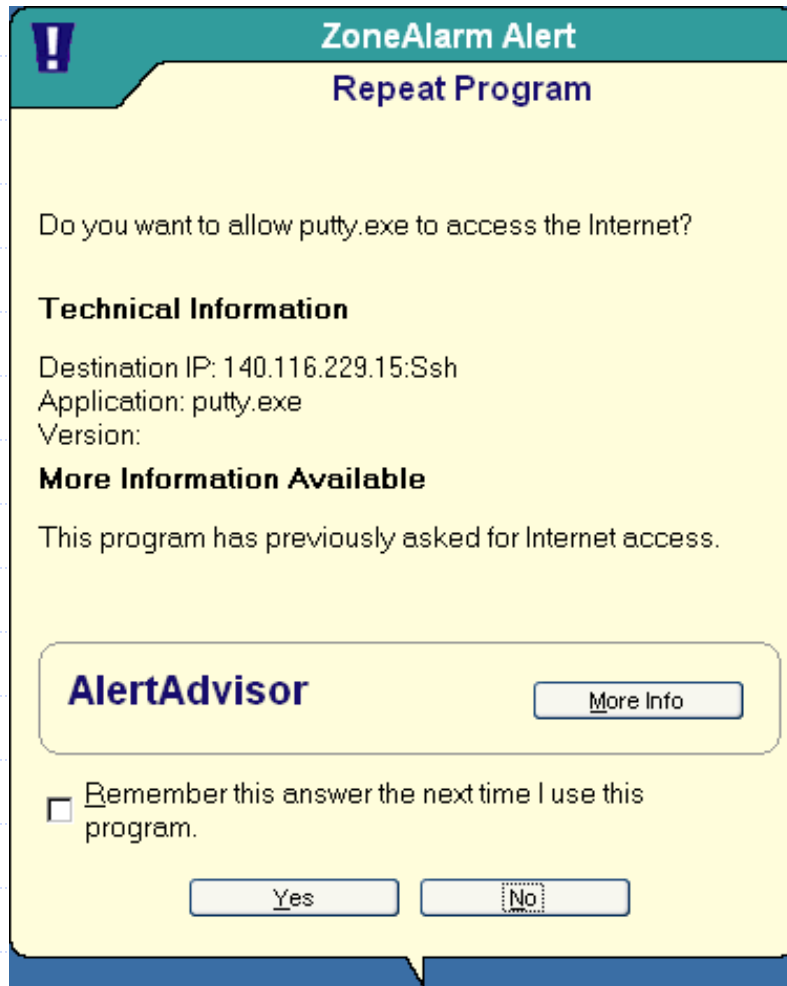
ZoneAlarm Alert

Repeat Program

Do you want to allow putty.exe to access the Internet?

Technical Information

Destination IP: 140.116.229.15:Ssh
Application: putty.exe
Version:

More Information Available

This program has previously asked for Internet access.

AlertAdvisor

More Info

Remember this answer the next time I use this program.

Yes

No